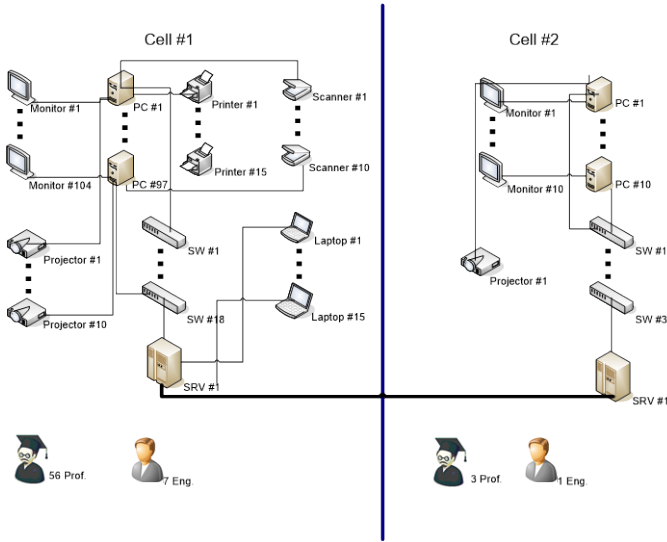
Cell #1

Monitor #1
Monitor #104
PC #1
PC #97
Printer #1
Printer #15
Scanner #1
Scanner #10
Projector #1
Projector #10
SW #1
SW #18
Laptop #1
Laptop #15
SRV #1

56 Prof.
7 Eng.

Cell #2

Monitor #1
Monitor #10
PC #1
PC #10
SW #1
SW #3
Projector #1
SRV #1

3 Prof.
1 Eng.